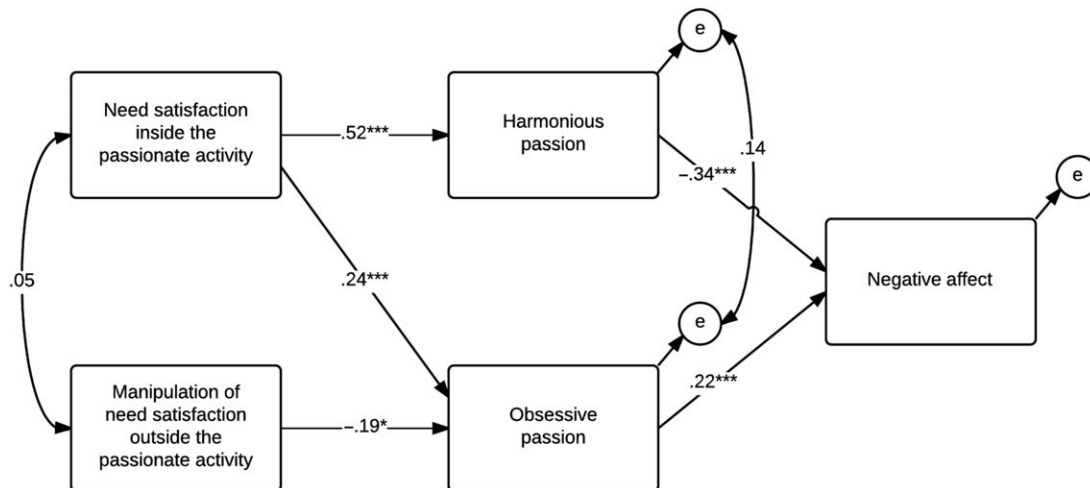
Need satisfaction inside the passionate activity

.52***

Harmonious passion

e

.14

−.34***

e

.05

.24***

Negative affect

e

Manipulation of need satisfaction outside the passionate activity

−.19*

Obsessive passion

.22***